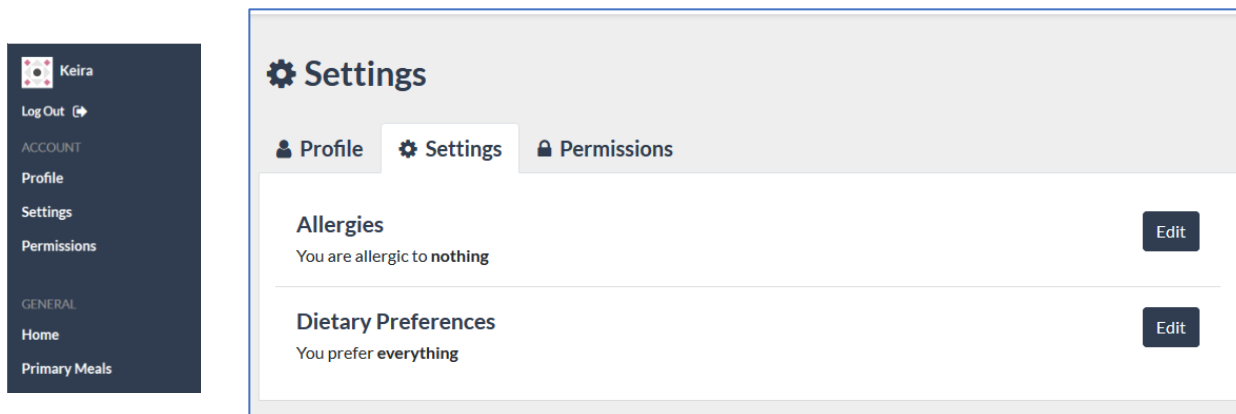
Keira
Log Out
ACCOUNT
Profile
Settings
Permissions

GENERAL
Home
Primary Meals

Settings

Profile
Settings
Permissions

Allergies
You are allergic to **nothing**
Edit

Dietary Preferences
You prefer **everything**
Edit